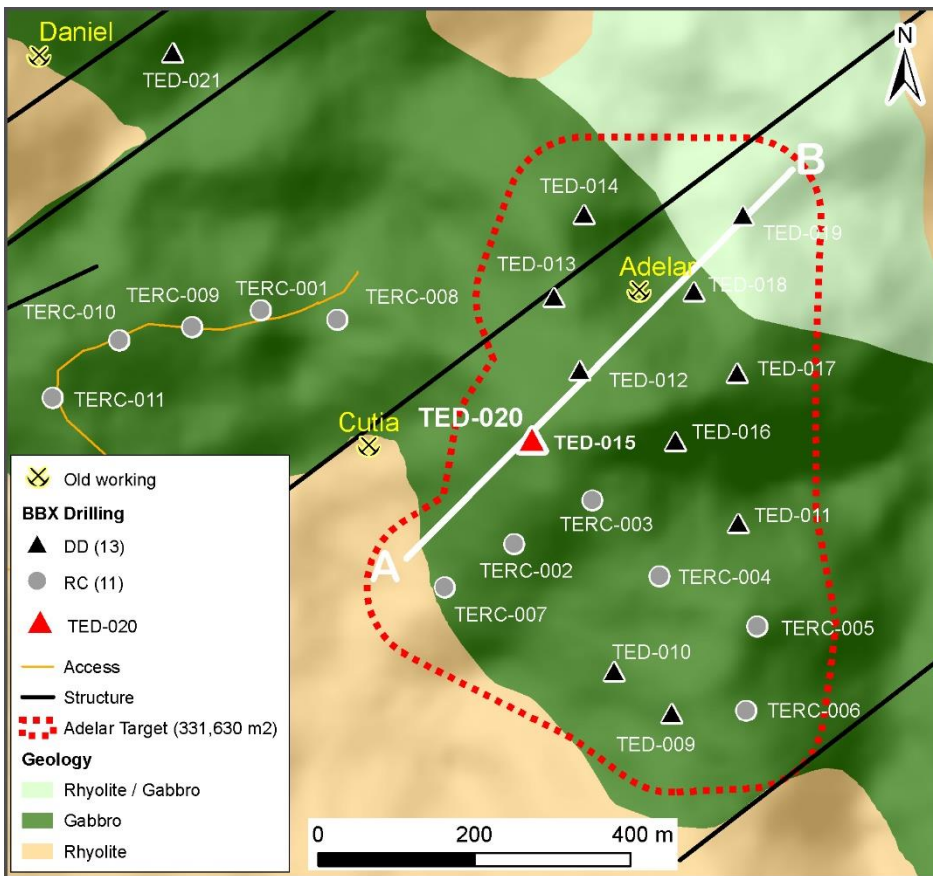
Daniel
TED-021
N
B
TED-014
TED-019
TED-013
Adelar
TED-018
TERC-009
TERC-001
TERC-010
TERC-008
TED-012
TED-017
TERC-011
Cutia
TED-020
TED-015
TED-016
TERC-003
TED-011
TERC-002
A
TERC-004
TERC-007
TERC-005
TED-010
TED-009
TERC-006

Old working
BBX Drilling
DD (13)
RC (11)
TED-020
Access
Structure
Adelar Target (331,630 m2)
Geology
Rhyolite / Gabbro
Gabbro
Rhyolite

0
200
400 m